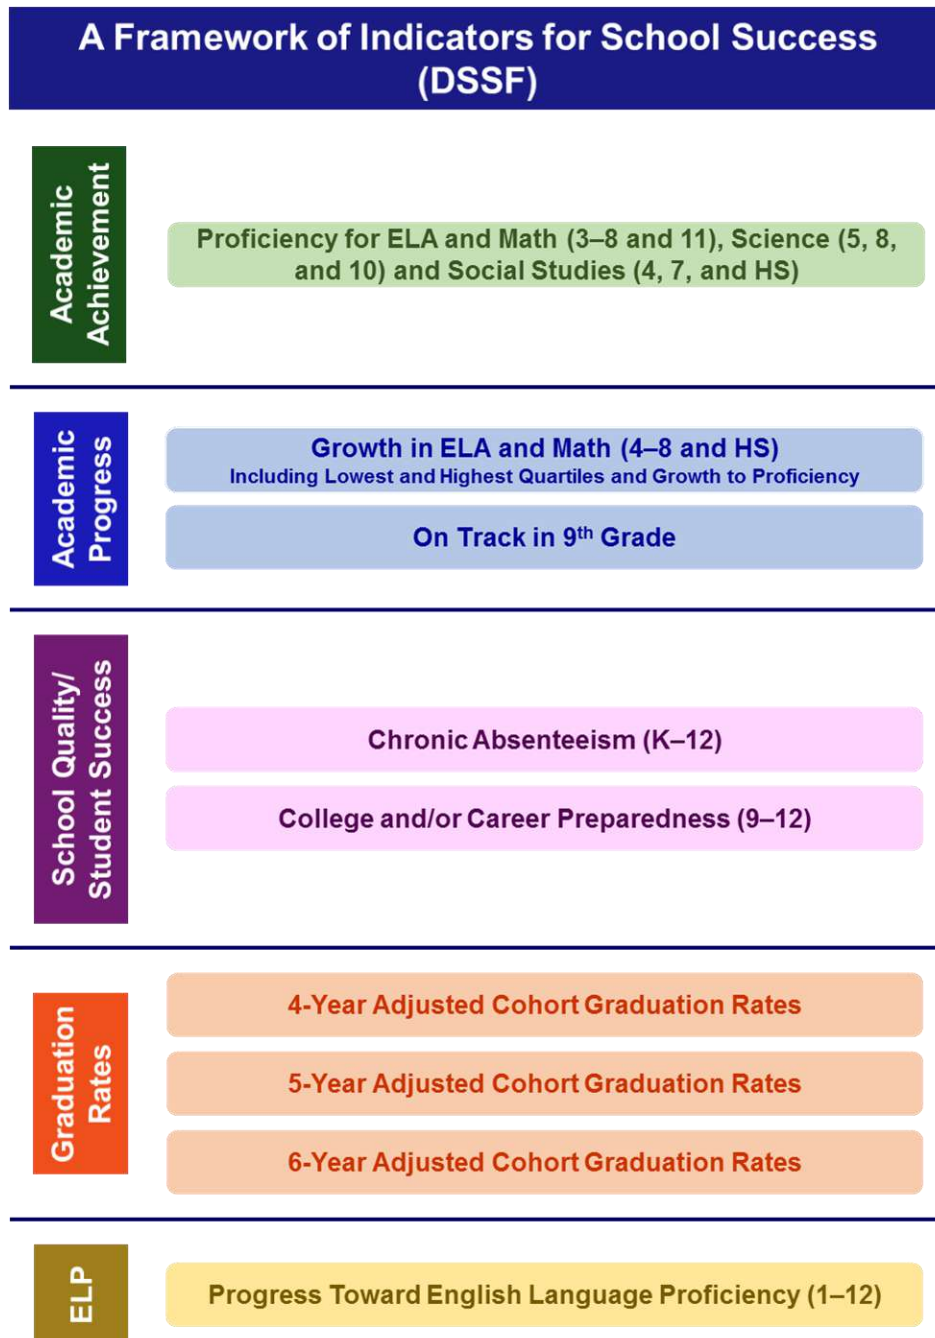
A Framework of Indicators for School Success (DSSF)

Academic Achievement

Proficiency for ELA and Math (3–8 and 11), Science (5, 8, and 10) and Social Studies (4, 7, and HS)

Academic Progress

Growth in ELA and Math (4–8 and HS)
Including Lowest and Highest Quartiles and Growth to Proficiency

On Track in 9$^{th}$ Grade

School Quality/ Student Success

Chronic Absenteeism (K–12)

College and/or Career Preparedness (9–12)

Graduation Rates

4-Year Adjusted Cohort Graduation Rates

5-Year Adjusted Cohort Graduation Rates

6-Year Adjusted Cohort Graduation Rates

ELP

Progress Toward English Language Proficiency (1–12)